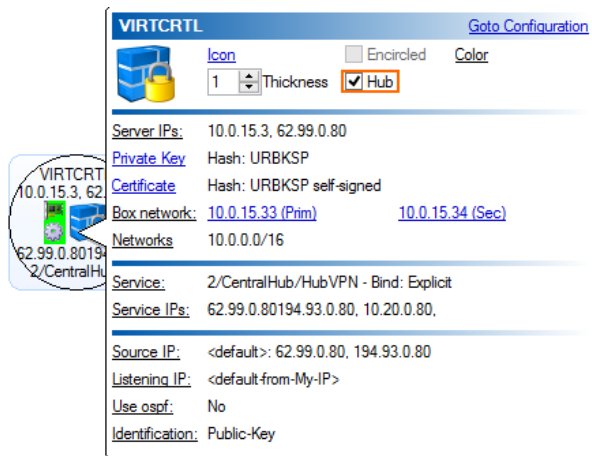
VIRTCRTL
10.0.15.3, 62.
62.99.0.80194
2/CentralHu

VIRTCRTL Goto Configuration

Icon
1 Thickness
Encircled
Hub
Color

Server IPs: 10.0.15.3, 62.99.0.80
Private Key Hash: URBKSP
Certificate Hash: URBKSP self-signed
Box network: 10.0.15.33 (Prim) 10.0.15.34 (Sec)
Networks 10.0.0.0/16

Service: 2/CentralHub/HubVPN - Bind: Explicit
Service IPs: 62.99.0.80194.93.0.80, 10.20.0.80,

Source IP: <default>: 62.99.0.80, 194.93.0.80
Listening IP: <default-from-My-IP>
Use ospf: No
Identification: Public-Key